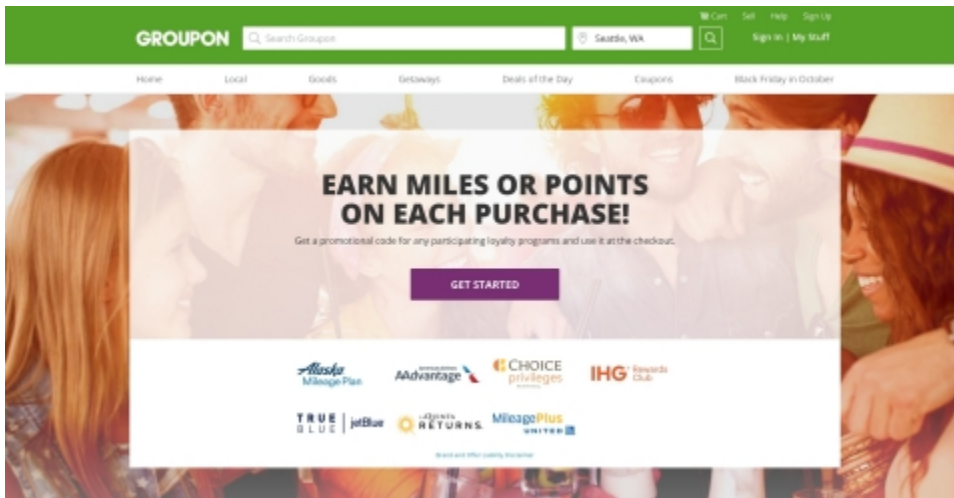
GROUPON

Search Groupon

Seattle, WA

Cart Sell Help Sign Up

Sign In | My Stuff

Home Local Goods Getaways Deals of the Day Coupons Black Friday in October

EARN MILES OR POINTS ON EACH PURCHASE!

Get a promotional code for any participating loyalty programs and use it at the checkout.

GET STARTED

Alaska Mileage Plan

AAdvantage

CHOICE privileges

IHG Rewards Club

TRUE BLUE | jetBlue

La Quinta RETURNS

MileagePlus UNITED

Brand and Offer Liability Disclaimer